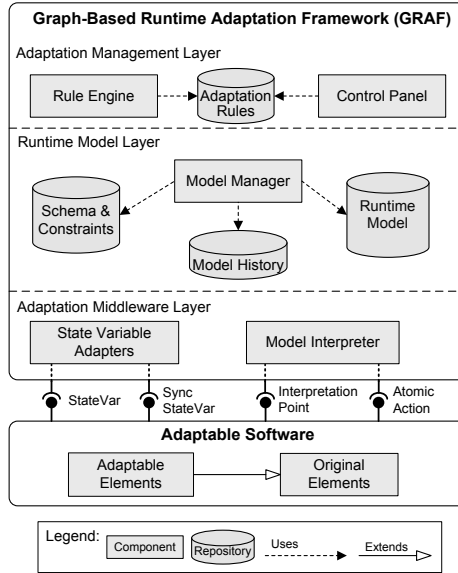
Graph-Based Runtime Adaptation Framework (GRAF)

Adaptation Management Layer

Rule Engine

Adaptation Rules

Control Panel

Runtime Model Layer

Model Manager

Schema & Constraints

Runtime Model

Model History

Adaptation Middleware Layer

State Variable Adapters

Model Interpreter

StateVar

Sync StateVar

Interpretation Point

Atomic Action

Adaptable Software

Adaptable Elements

Original Elements

Legend:

Component

Repository

Uses

Extends